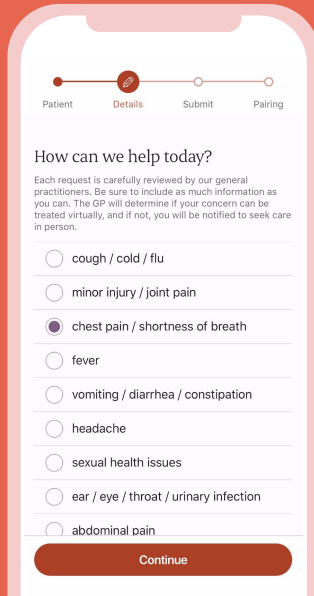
Patient Details Submit Pairing

How can we help today?

Each request is carefully reviewed by our general practitioners. Be sure to include as much information as you can. The GP will determine if your concern can be treated virtually, and if not, you will be notified to seek care in person.

cough / cold / flu

minor injury / joint pain

chest pain / shortness of breath

fever

vomiting / diarrhea / constipation

headache

sexual health issues

ear / eye / throat / urinary infection

abdominal pain

Continue